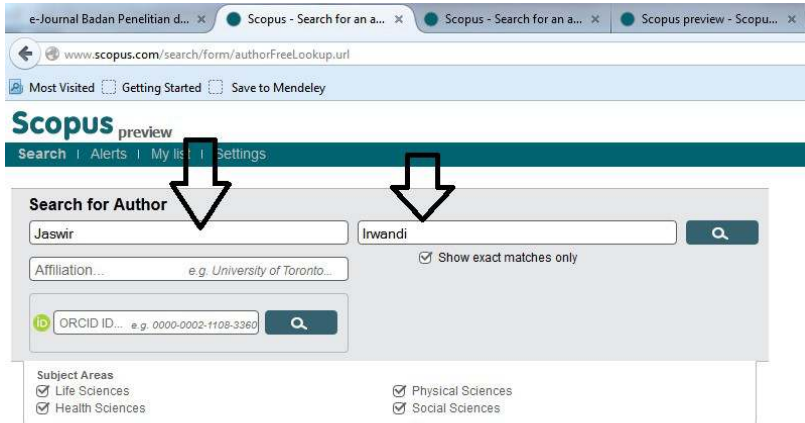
e-Journal Badan Penelitian d... ×
Scopus - Search for an a... ×
Scopus - Search for an a... ×
Scopus preview - Scopu... ×

www.scopus.com/search/form/authorFreeLookup.url

Most Visited
Getting Started
Save to Mendeley

Scopus preview

Search | Alerts | My lis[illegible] | Settings

Search for Author

Jaswir

Irwandi

Show exact matches only

Affiliation... e.g. University of Toronto...

ORCID ID... e.g. 0000-0002-1108-3360

Subject Areas
Life Sciences
Health Sciences
Physical Sciences
Social Sciences